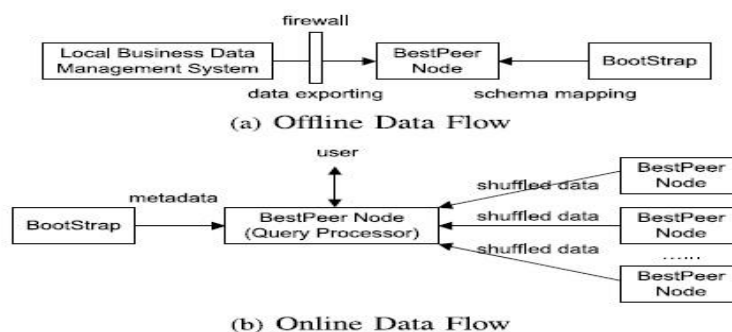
firewall

Local Business Data Management System

BestPeer Node

BootStrap

data exporting

schema mapping

(a) Offline Data Flow

user

metadata

BootStrap

BestPeer Node (Query Processor)

shuffled data

shuffled data

shuffled data

BestPeer Node

BestPeer Node

......

BestPeer Node

(b) Online Data Flow